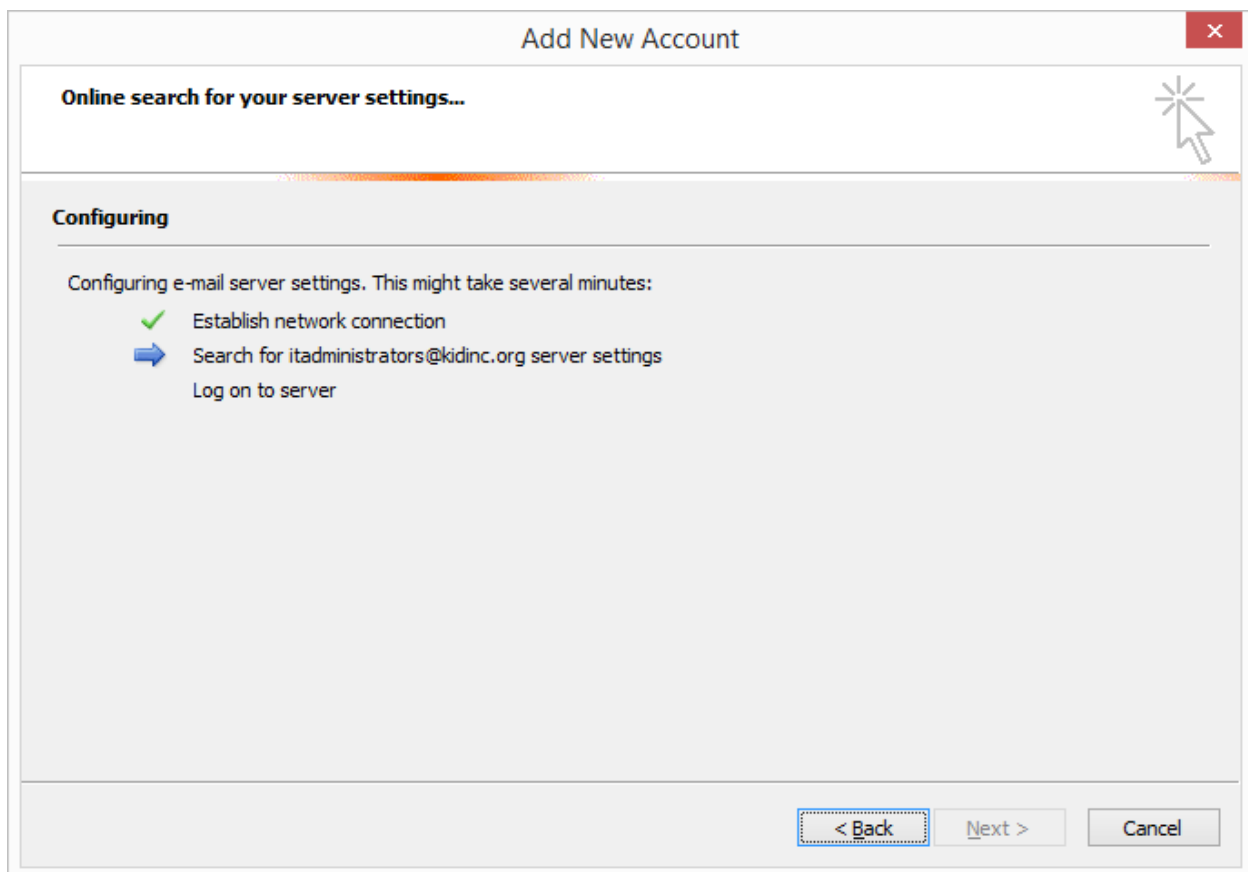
Add New Account

×

Online search for your server settings...

Configuring

Configuring e-mail server settings. This might take several minutes:

Establish network connection

Search for itadministrators@kidinc.org server settings

Log on to server

< Back

Next >

Cancel